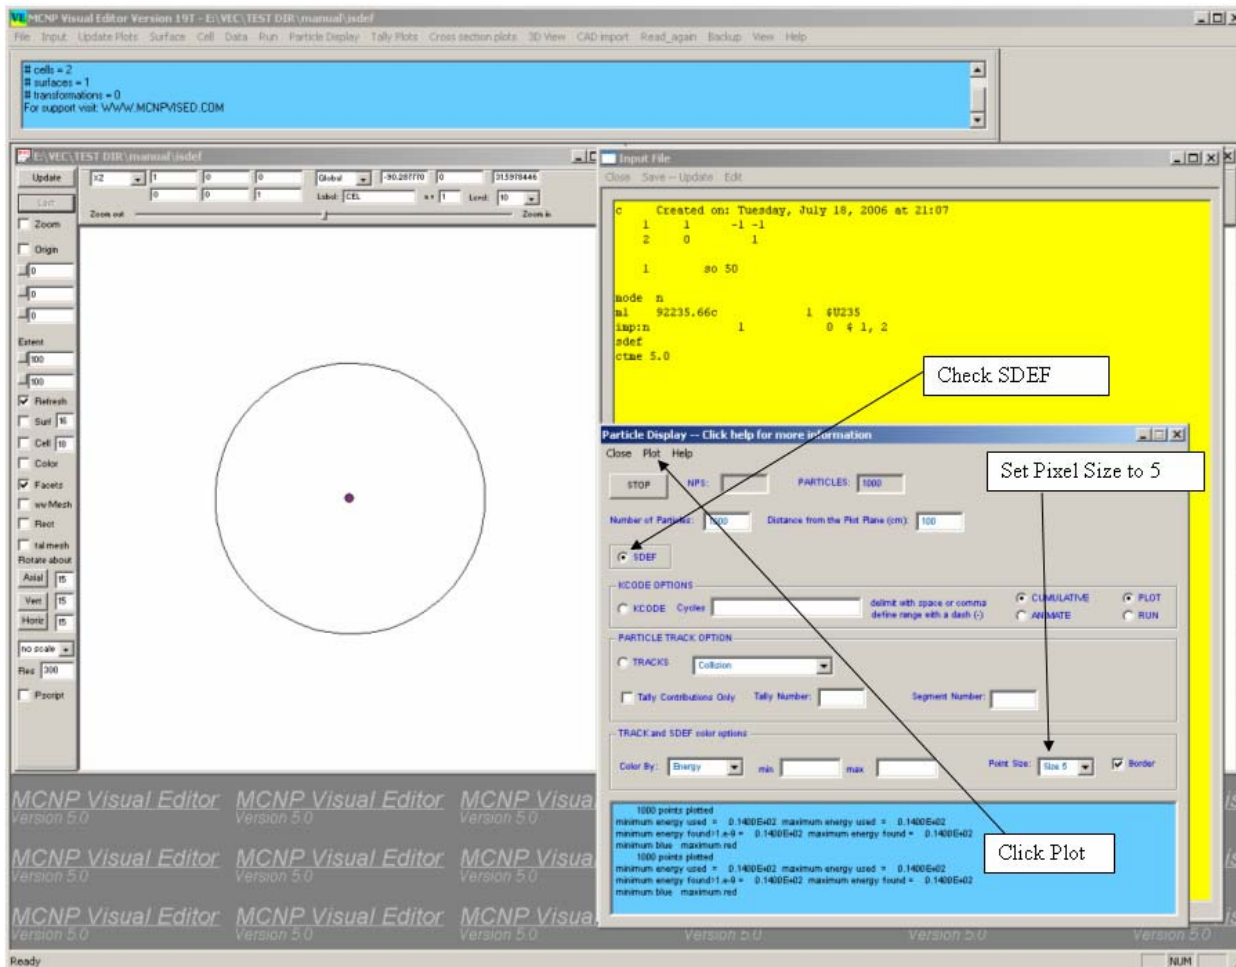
MCNP Visual Editor Version 19T - E:\VEC\TEST DIR\manual\isdef

File Input Update Plots Surface Cell Data Run Particle Display Tally Plots Cross section plots 3D View CAD import Read_again Backup View Help

# cells = 2
# surfaces = 1
# transformations = 0
For support visit: WWW.MCNPVISED.COM

E:\VEC\TEST DIR\manual\isdef

Update
Last
Zoom
Origin
0
0
0
Extent
100
100
Refresh
Surf 16
Cell 18
Color
Facets
ww Mesh
Rect
talmesh
Rotate about
Axial 15
Vert 15
Horiz 15
no scale
Res 300
Pscript

XZ 1 0 0
0 0 1
Global -90.287770 0 315978446
Label: CEL n= 1 Level: 10
Zoom out Zoom in

Input File
Close Save -- Update Edit

c Created on: Tuesday, July 18, 2006 at 21:07
1 1 -1 -1
2 0 1

1 so 50

mode n
m1 92235.66c 1 $U235
imp:n 1 0 $ 1, 2
sdef
ctme 5.0

Check SDEF

Particle Display -- Click help for more information
Close Plot Help

Set Pixel Size to 5

STOP NPS: PARTICLES: 1000
Number of Particles: 1000 Distance from the Plot Plane (cm): 100
SDEF
KCODE OPTIONS
KCODE Cycles delimit with space or comma define range with a dash (-) CUMULATIVE ANIMATE PLOT RUN
PARTICLE TRACK OPTION
TRACKS Collision
Tally Contributions Only Tally Number: Segment Number:
TRACK and SDEF color options
Color By: Energy min max Point Size: Size 5 Border

1000 points plotted
minimum energy used = 0.1400E+02 maximum energy used = 0.1400E+02
minimum energy found=1.e-9 = 0.1400E+02 maximum energy found = 0.1400E+02
minimum blue maximum red
1000 points plotted
minimum energy used = 0.1400E+02 maximum energy used = 0.1400E+02
minimum energy found=1.e-9 = 0.1400E+02 maximum energy found = 0.1400E+02
minimum blue maximum red

Click Plot

MCNP Visual Editor Version 5.0 MCNP Visual Editor Version 5.0 MCNP Visual
MCNP Visual Editor Version 5.0 MCNP Visual Editor Version 5.0 MCNP Visual
MCNP Visual Editor Version 5.0 MCNP Visual Editor Version 5.0 MCNP Visual
Version 5.0 Version 5.0 Version 5.0

Ready NUM